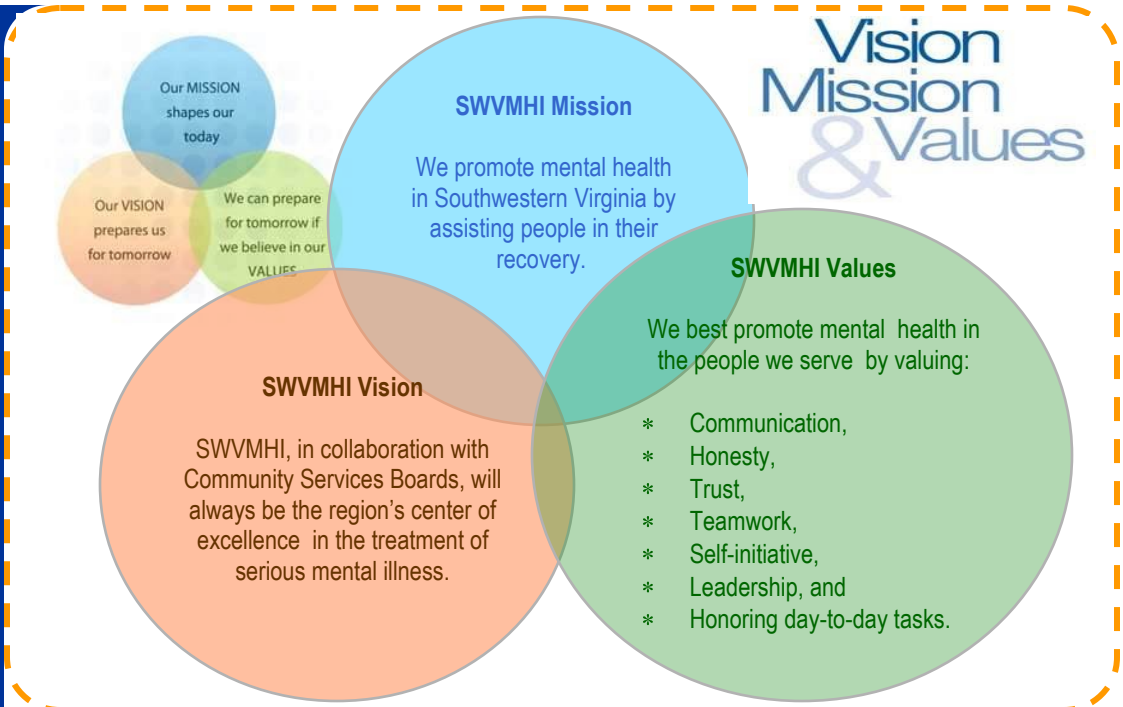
Our MISSION shapes our today

Our VISION prepares us for tomorrow

We can prepare for tomorrow if we believe in our VALUES

Vision Mission & Values

SWVMHI Mission

We promote mental health in Southwestern Virginia by assisting people in their recovery.

SWVMHI Vision

SWVMHI, in collaboration with Community Services Boards, will always be the region's center of excellence in the treatment of serious mental illness.

SWVMHI Values

We best promote mental health in the people we serve by valuing:

* Communication,
* Honesty,
* Trust,
* Teamwork,
* Self-initiative,
* Leadership, and
* Honoring day-to-day tasks.